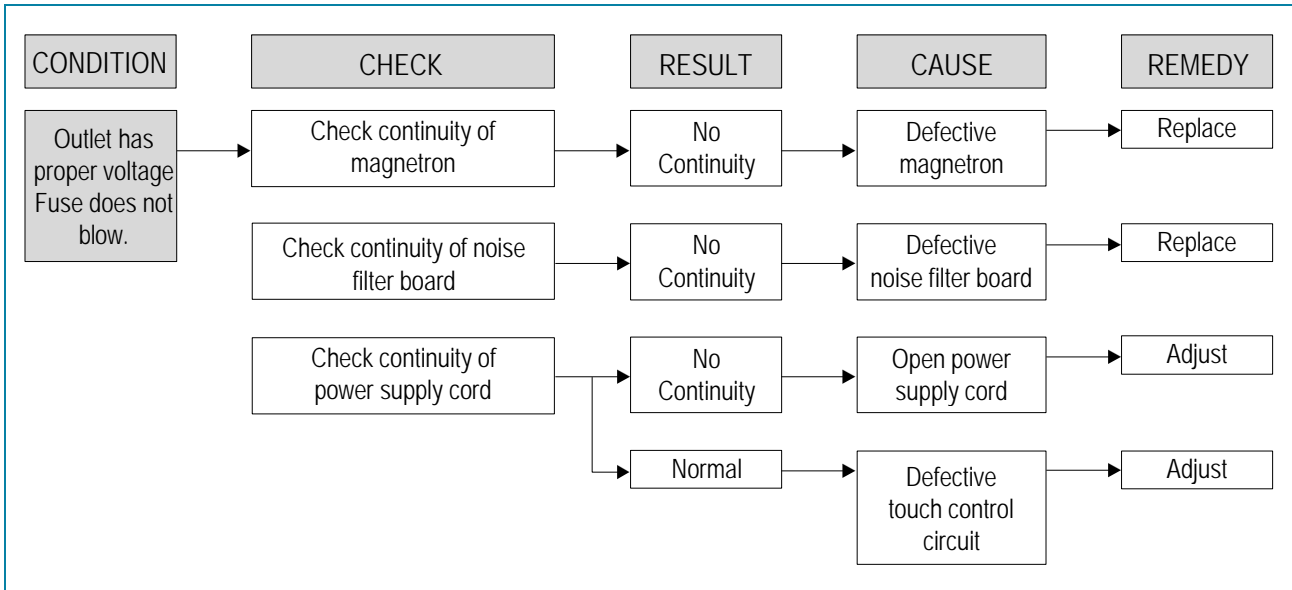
CONDITION

CHECK

RESULT

CAUSE

REMEDY

Outlet has proper voltage Fuse does not blow.

Check continuity of magnetron

No Continuity

Defective magnetron

Replace

Check continuity of noise filter board

No Continuity

Defective noise filter board

Replace

Check continuity of power supply cord

No Continuity

Open power supply cord

Adjust

Normal

Defective touch control circuit

Adjust